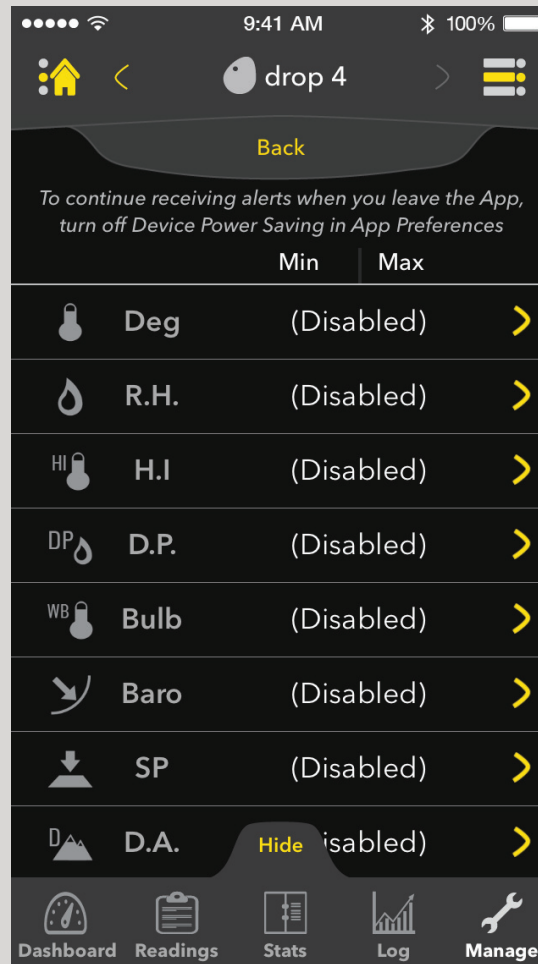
9:41 AM
100%

drop 4

Back

To continue receiving alerts when you leave the App, turn off Device Power Saving in App Preferences

Min | Max

Deg (Disabled)
R.H. (Disabled)
HI H.I (Disabled)
DP D.P. (Disabled)
WB Bulb (Disabled)
Baro (Disabled)
SP (Disabled)
D D.A. Hide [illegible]isabled)

Dashboard Readings Stats Log Manage